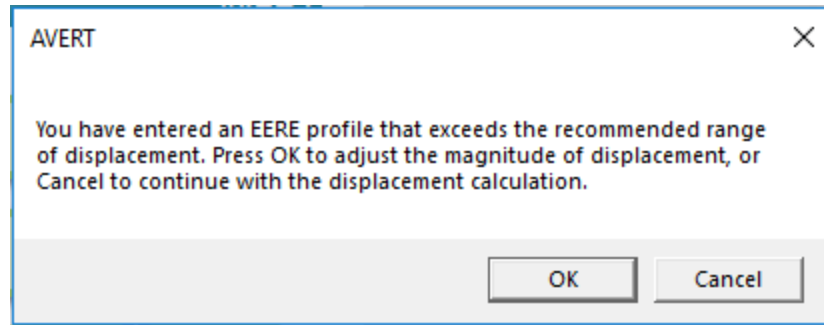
AVERT

You have entered an EERE profile that exceeds the recommended range of displacement. Press OK to adjust the magnitude of displacement, or Cancel to continue with the displacement calculation.

OK Cancel